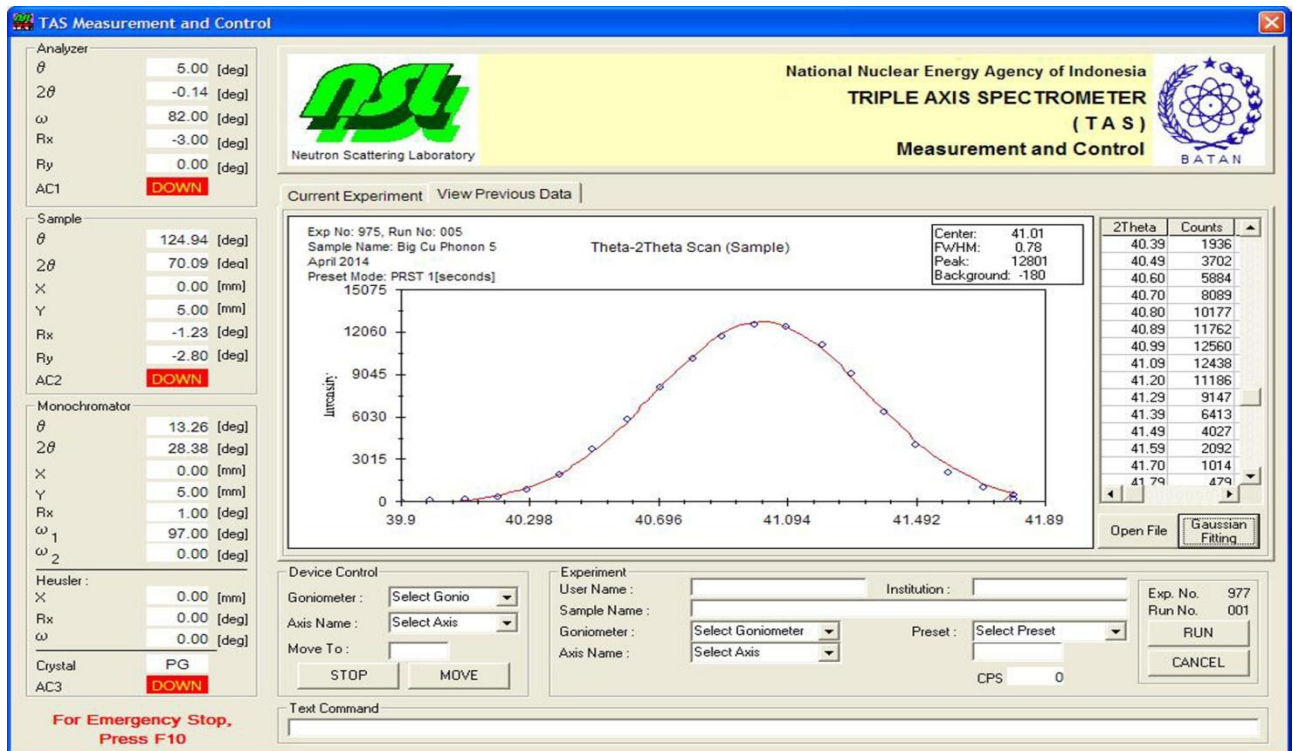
TAS Measurement and Control

Analyzer
$\theta$ 5.00 [deg]
$2\theta$ -0.14 [deg]
$\omega$ 82.00 [deg]
Rx -3.00 [deg]
Ry 0.00 [deg]
AC1 DOWN

Sample
$\theta$ 124.94 [deg]
$2\theta$ 70.09 [deg]
X 0.00 [mm]
Y 5.00 [mm]
Rx -1.23 [deg]
Ry -2.80 [deg]
AC2 DOWN

Monochromator
$\theta$ 13.26 [deg]
$2\theta$ 28.38 [deg]
X 0.00 [mm]
Y 5.00 [mm]
Rx 1.00 [deg]
$\omega_1$ 97.00 [deg]
$\omega_2$ 0.00 [deg]

Heusler :
X 0.00 [mm]
Rx 0.00 [deg]
$\omega$ 0.00 [deg]
Crystal PG
AC3 DOWN

For Emergency Stop, Press F10

NSL
Neutron Scattering Laboratory

National Nuclear Energy Agency of Indonesia
TRIPLE AXIS SPECTROMETER
( T A S )
Measurement and Control
BATAN

Current Experiment | View Previous Data

Exp No: 975, Run No: 005
Sample Name: Big Cu Phonon 5
April 2014
Preset Mode: PRST 1[seconds]

Theta-2Theta Scan (Sample)

Center: 41.01
FWHM: 0.78
Peak: 12801
Background: -180

Intensity
15075
12060
9045
6030
3015
0
39.9 40.298 40.696 41.094 41.492 41.89

| 2Theta | Counts |
|---|---|
| 40.39 | 1936 |
| 40.49 | 3702 |
| 40.60 | 5884 |
| 40.70 | 8089 |
| 40.80 | 10177 |
| 40.89 | 11762 |
| 40.99 | 12560 |
| 41.09 | 12438 |
| 41.20 | 11186 |
| 41.29 | 9147 |
| 41.39 | 6413 |
| 41.49 | 4027 |
| 41.59 | 2092 |
| 41.70 | 1014 |
| 41.79 | 479 |

Open File
Gaussian Fitting

Device Control
Goniometer : Select Gonio
Axis Name : Select Axis
Move To :
STOP MOVE

Experiment
User Name :
Institution :
Sample Name :
Goniometer : Select Goniometer
Preset : Select Preset
Axis Name : Select Axis
CPS 0

Exp. No. 977
Run No. 001
RUN
CANCEL

Text Command